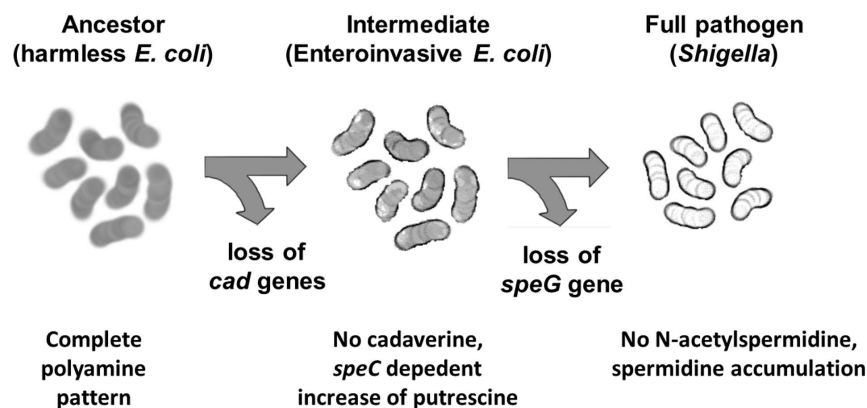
Ancestor (harmless E. coli)

Intermediate (Enteroinvasive E. coli)

Full pathogen (Shigella)

loss of cad genes

loss of speG gene

Complete polyamine pattern

No cadaverine, speC depedent increase of putrescine

No N-acetylspermidine, spermidine accumulation